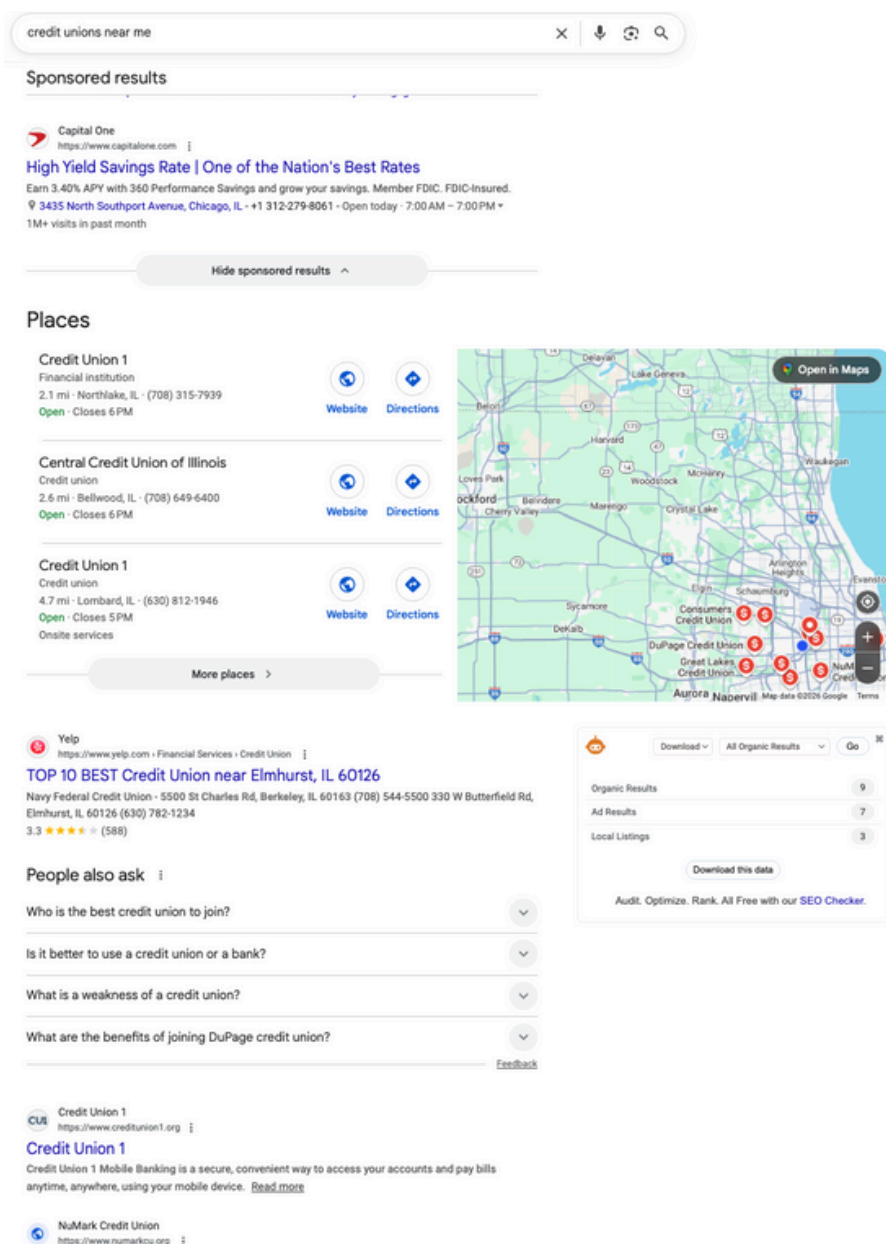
credit unions near me

Sponsored results

Capital One
https://www.capitalone.com

High Yield Savings Rate | One of the Nation's Best Rates

Earn 3.40% APY with 360 Performance Savings and grow your savings. Member FDIC. FDIC-Insured.
3435 North Southport Avenue, Chicago, IL · +1 312-279-8061 · Open today · 7:00 AM – 7:00 PM
1M+ visits in past month

Hide sponsored results

Places

Credit Union 1
Financial institution
2.1 mi · Northlake, IL · (708) 315-7939
Open · Closes 6PM
Website Directions

Central Credit Union of Illinois
Credit union
2.6 mi · Bellwood, IL · (708) 649-6400
Open · Closes 6PM
Website Directions

Credit Union 1
Credit union
4.7 mi · Lombard, IL · (630) 812-1946
Open · Closes 5PM
Onsite services
Website Directions

More places

Open in Maps
Delavan Lake Geneva Beloit Harvard Waukegan Woodstock McHenry Loves Park Rockford Belvidere Cherry Valley Marengo Crystal Lake Arlington Heights Evanston Elgin Schaumburg Sycamore Consumers Credit Union DeKalb DuPage Credit Union Great Lakes Credit Union NuM Cred Aurora Naperville Map data ©2026 Google Terms

Yelp
https://www.yelp.com › Financial Services › Credit Union

TOP 10 BEST Credit Union near Elmhurst, IL 60126

Navy Federal Credit Union - 5500 St Charles Rd, Berkeley, IL 60163 (708) 544-5500 330 W Butterfield Rd, Elmhurst, IL 60126 (630) 782-1234
3.3 ★★★★★ (588)

Download All Organic Results Go
Organic Results 9
Ad Results 7
Local Listings 3
Download this data
Audit. Optimize. Rank. All Free with our SEO Checker.

People also ask

Who is the best credit union to join?
Is it better to use a credit union or a bank?
What is a weakness of a credit union?
What are the benefits of joining DuPage credit union?
Feedback

CU1 Credit Union 1
https://www.creditunion1.org

Credit Union 1

Credit Union 1 Mobile Banking is a secure, convenient way to access your accounts and pay bills anytime, anywhere, using your mobile device. Read more

NuMark Credit Union
https://www.numarkcu.org